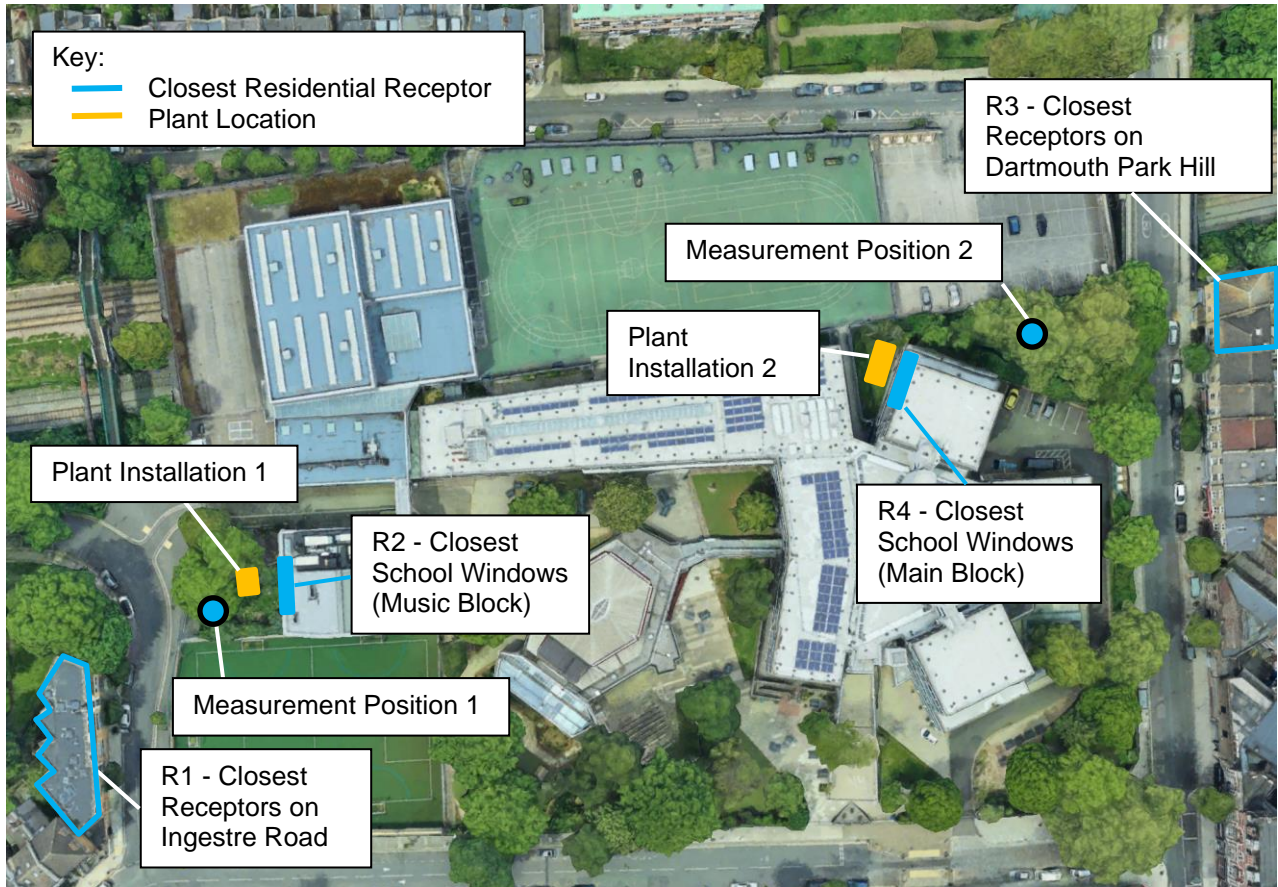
Key:
Closest Residential Receptor
Plant Location

R3 - Closest Receptors on Dartmouth Park Hill

Measurement Position 2

Plant Installation 2

Plant Installation 1

R2 - Closest School Windows (Music Block)

R4 - Closest School Windows (Main Block)

Measurement Position 1

R1 - Closest Receptors on Ingestre Road